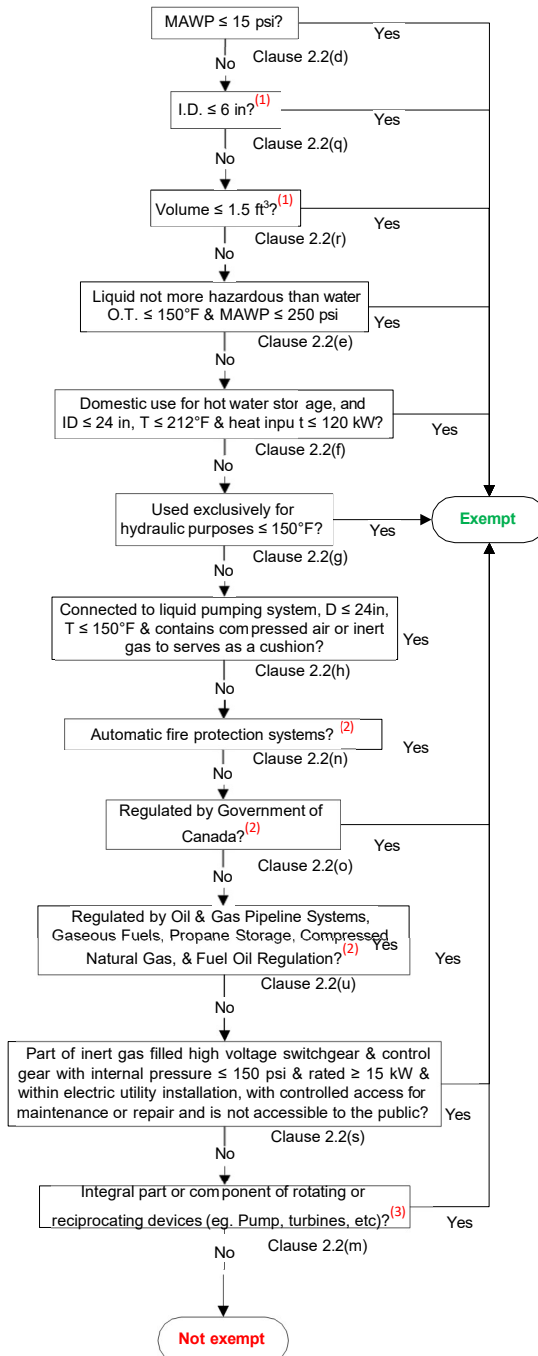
MAWP ≤ 15 psi?
Yes
Clause 2.2(d)
No

I.D. ≤ 6 in?$^{(1)}$
Yes
Clause 2.2(q)
No

Volume ≤ 1.5 ft$^3$?$^{(1)}$
Yes
Clause 2.2(r)
No

Liquid not more hazardous than water O.T. ≤ 150°F & MAWP ≤ 250 psi
Yes
Clause 2.2(e)
No

Domestic use for hot water stor age, and ID ≤ 24 in, T ≤ 212°F & heat inpu t ≤ 120 kW?
Yes
Clause 2.2(f)
No

Used exclusively for hydraulic purposes ≤ 150°F?
Yes
Exempt
Clause 2.2(g)
No

Connected to liquid pumping system, D ≤ 24in, T ≤ 150°F & contains com pressed air or inert gas to serves as a cushion?
Yes
Clause 2.2(h)
No

Automatic fire protection systems? $^{(2)}$
Yes
Clause 2.2(n)
No

Regulated by Government of Canada?$^{(2)}$
Yes
Clause 2.2(o)
No

Regulated by Oil & Gas Pipeline Systems, Gaseous Fuels, Propane Storage, Compressed Natural Gas, & Fuel Oil Regulation?$^{(2)}$
Yes
Yes
Clause 2.2(u)
No

Part of inert gas filled high voltage switchgear & control gear with internal pressure ≤ 150 psi & rated ≥ 15 kW & within electric utility installation, with controlled access for maintenance or repair and is not accessible to the public?
Yes
Clause 2.2(s)
No

Integral part or com ponent of rotating or reciprocating devices (eg. Pump, turbines, etc)?$^{(3)}$
Yes
No
Clause 2.2(m)

Not exempt